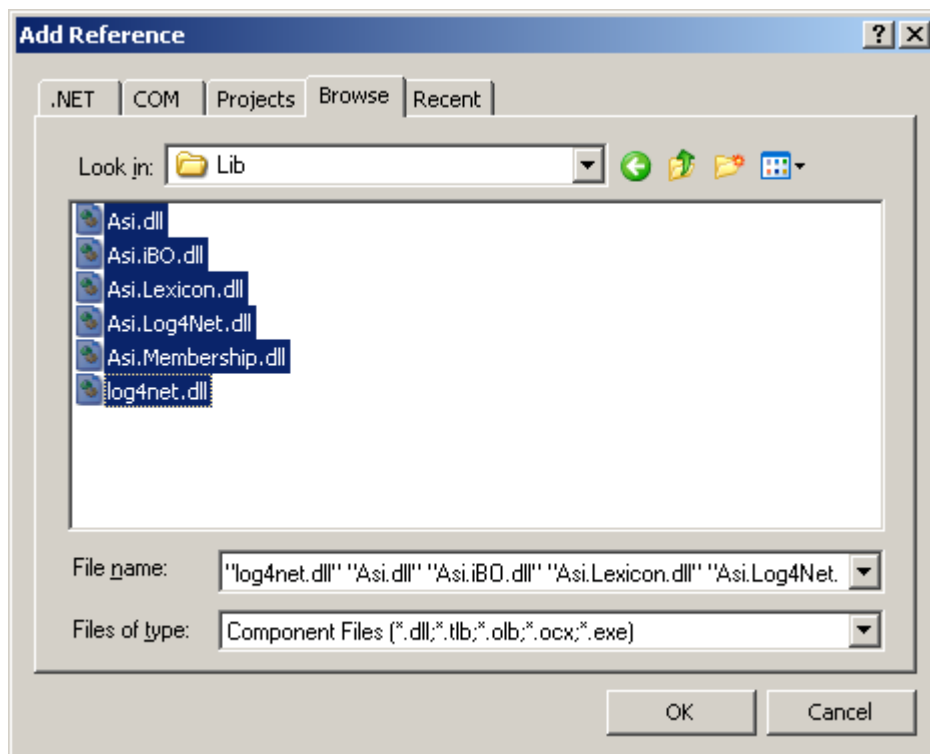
Add Reference

?

.NET | COM | Projects | Browse | Recent

Look in: Lib

Asi.dll
Asi.iBO.dll
Asi.Lexicon.dll
Asi.Log4Net.dll
Asi.Membership.dll
log4net.dll

File name: "log4net.dll" "Asi.dll" "Asi.iBO.dll" "Asi.Lexicon.dll" "Asi.Log4Net.

Files of type: Component Files (*.dll;*.tlb;*.olb;*.ocx;*.exe)

OK

Cancel